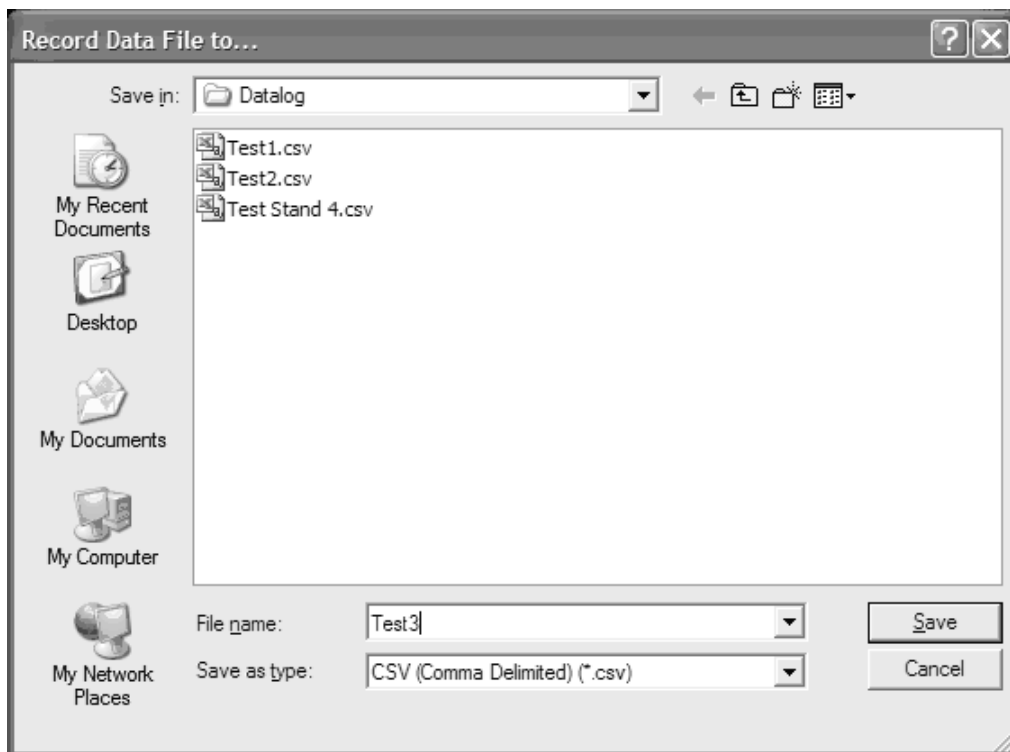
Record Data File to...

Save in: Datalog

Test1.csv
Test2.csv
Test Stand 4.csv

My Recent Documents

Desktop

My Documents

My Computer

My Network Places

File name: Test3

Save as type: CSV (Comma Delimited) (*.csv)

Save

Cancel